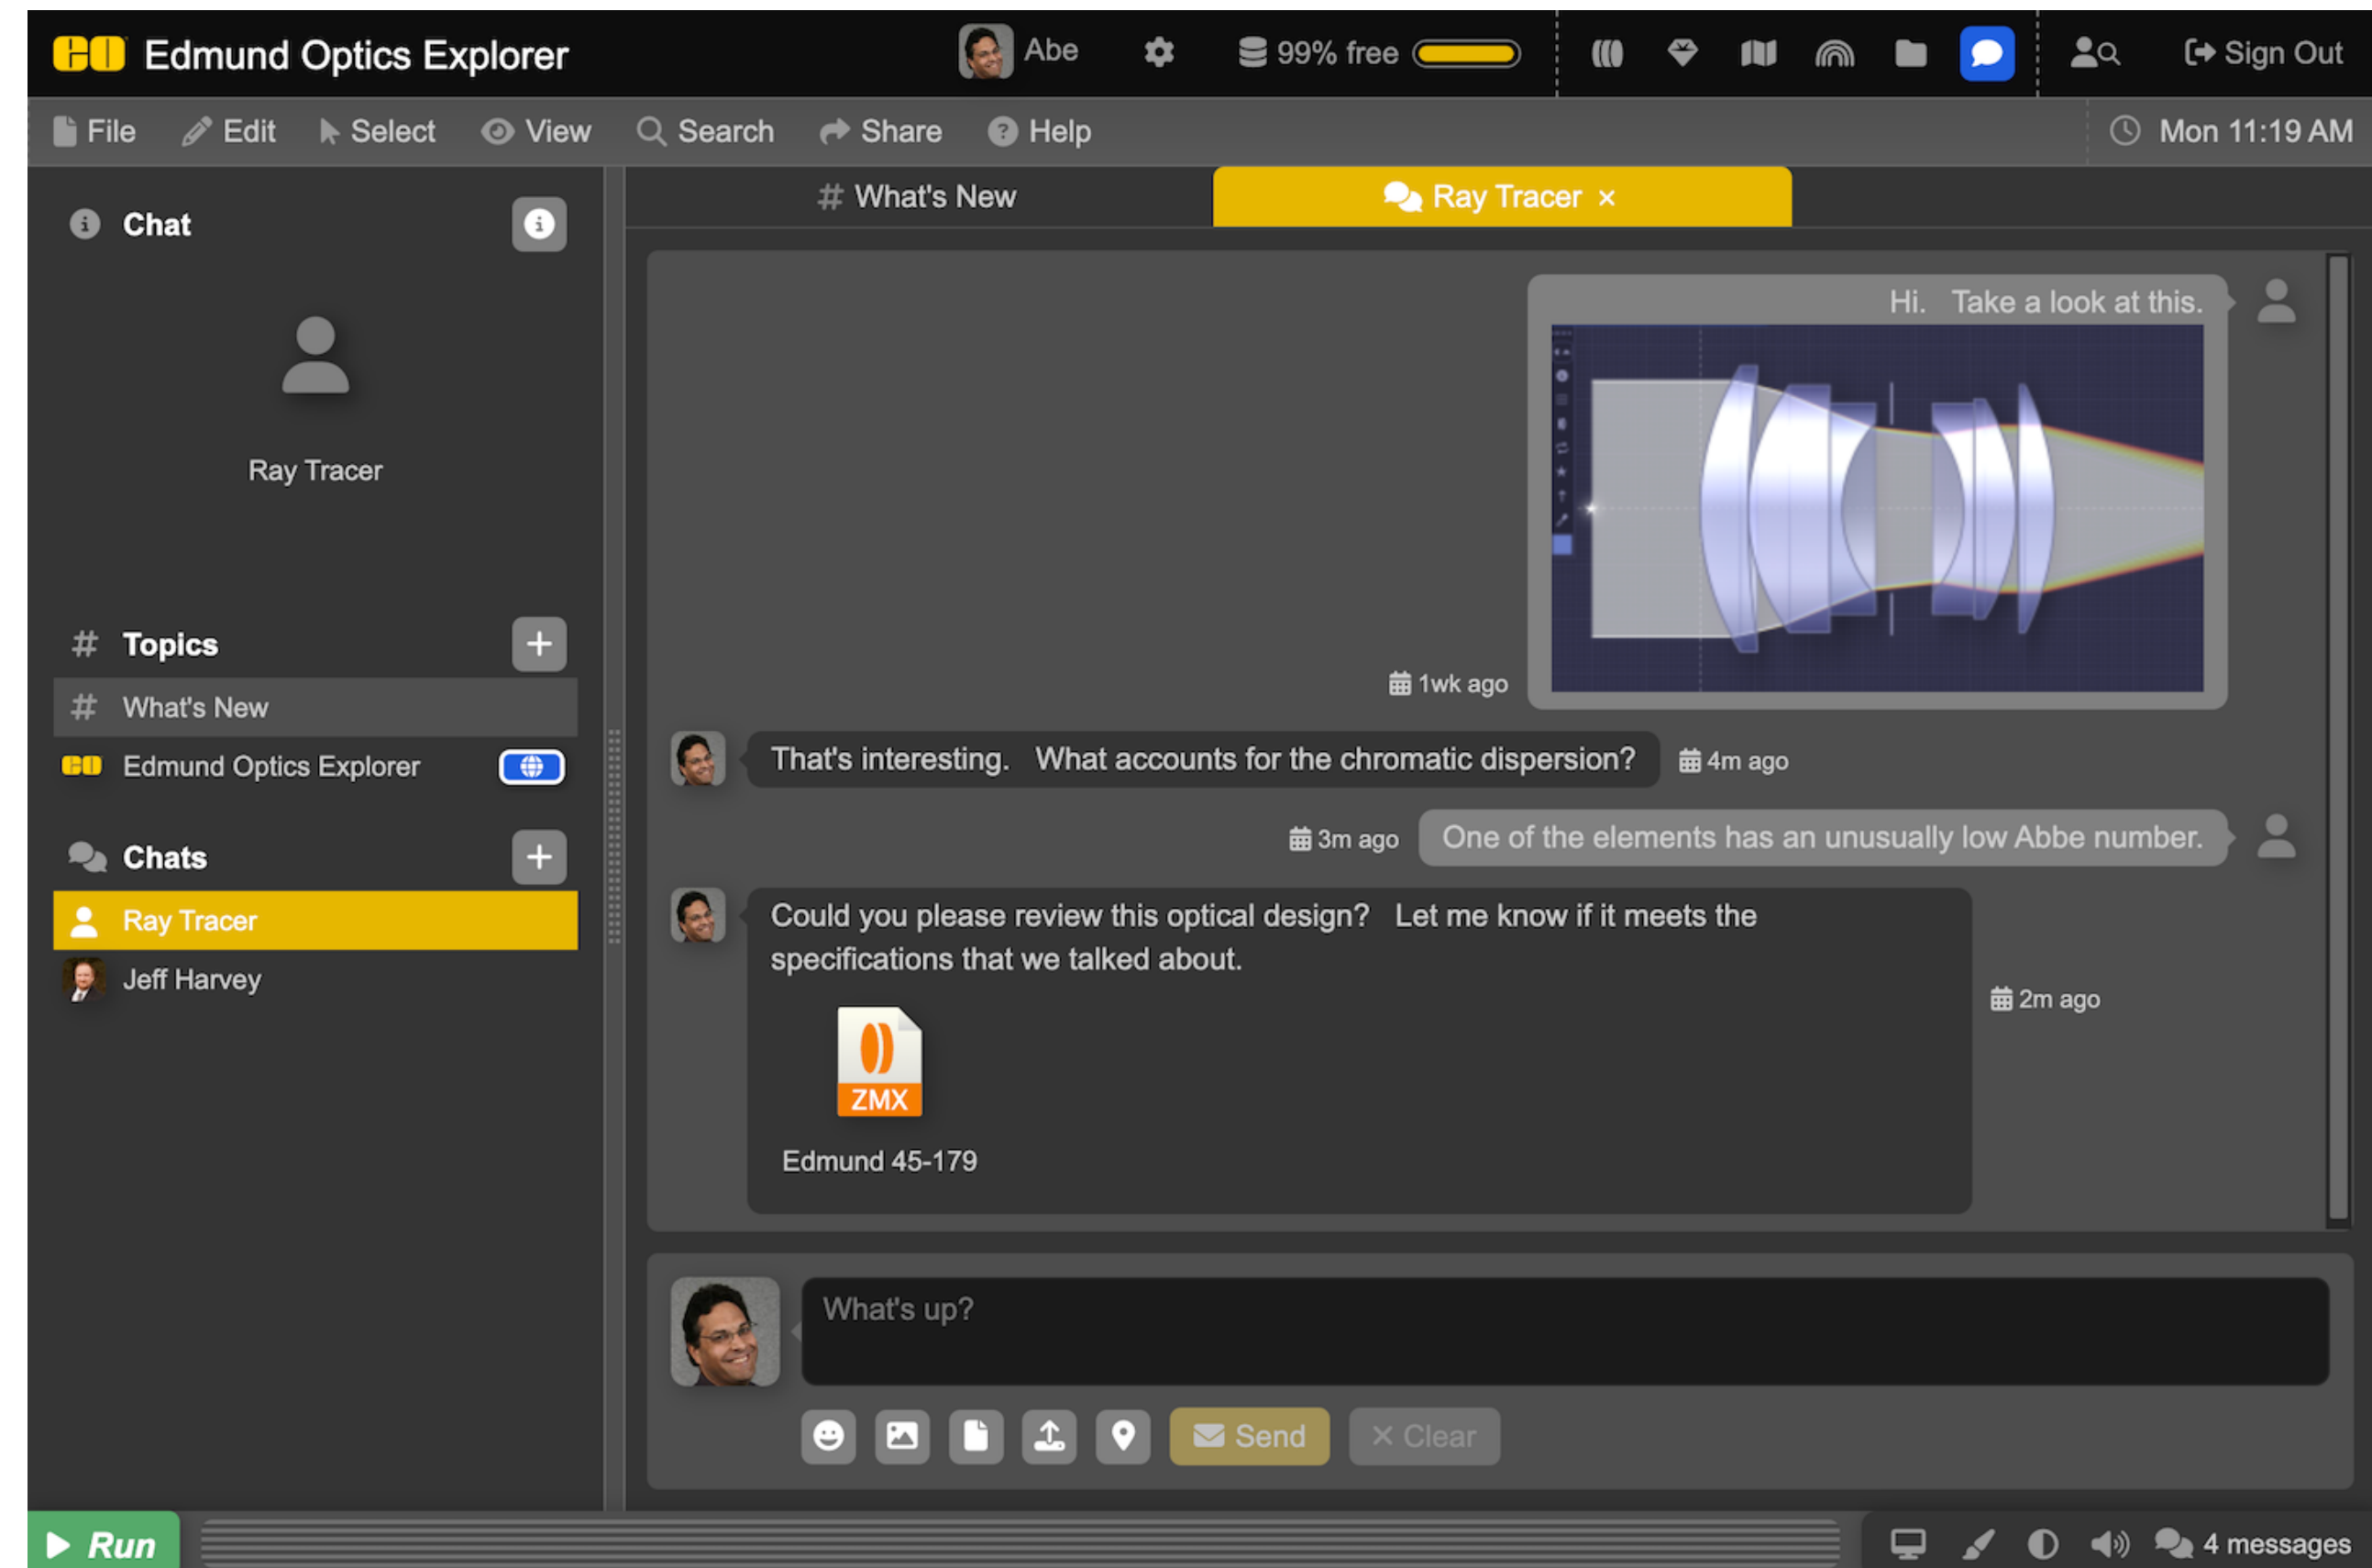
Edmund Optics Explorer Abe 99% free Sign Out

File Edit Select View Search Share Help Mon 11:19 AM

Chat

Ray Tracer

Topics

What's New

Edmund Optics Explorer

Chats

Ray Tracer

Jeff Harvey

What's New

Ray Tracer ×

Hi. Take a look at this.

1wk ago

That's interesting. What accounts for the chromatic dispersion?

4m ago

3m ago

One of the elements has an unusually low Abbe number.

Could you please review this optical design? Let me know if it meets the specifications that we talked about.

ZMX

Edmund 45-179

2m ago

What's up?

Send

Clear

Run

4 messages